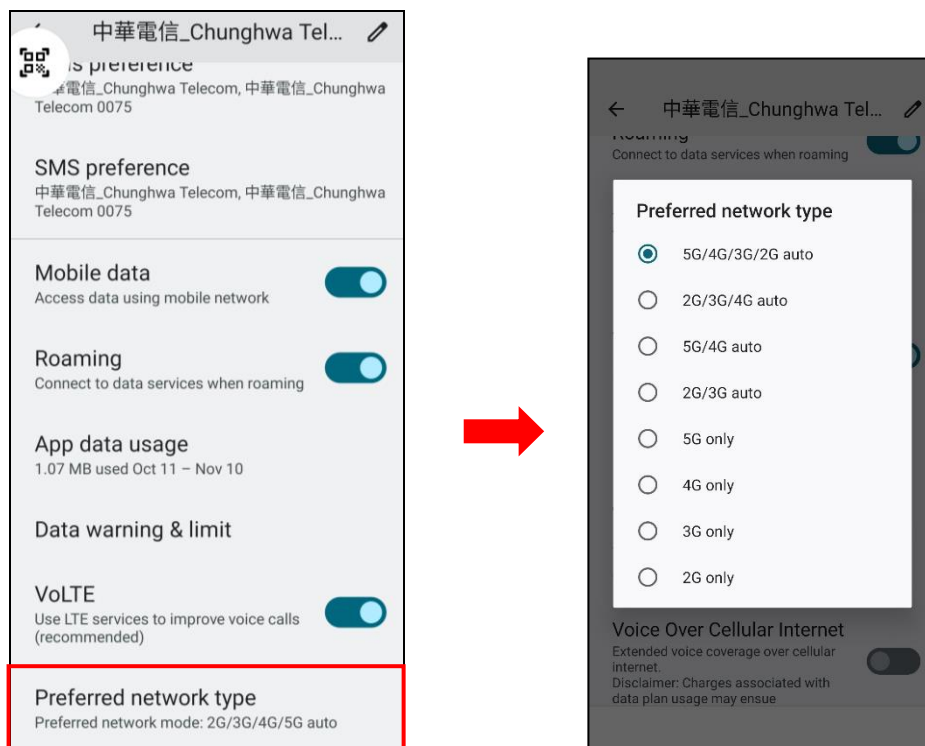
中華電信_Chunghwa Tel...

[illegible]s preference
中華電信_Chunghwa Telecom, 中華電信_Chunghwa Telecom 0075

SMS preference
中華電信_Chunghwa Telecom, 中華電信_Chunghwa Telecom 0075

Mobile data
Access data using mobile network

Roaming
Connect to data services when roaming

App data usage
1.07 MB used Oct 11 – Nov 10

Data warning & limit

VoLTE
Use LTE services to improve voice calls (recommended)

Preferred network type
Preferred network mode: 2G/3G/4G/5G auto

中華電信_Chunghwa Tel...

Roaming
Connect to data services when roaming

Preferred network type

5G/4G/3G/2G auto

2G/3G/4G auto

5G/4G auto

2G/3G auto

5G only

4G only

3G only

2G only

Voice Over Cellular Internet
Extended voice coverage over cellular internet.
Disclaimer: Charges associated with data plan usage may ensue